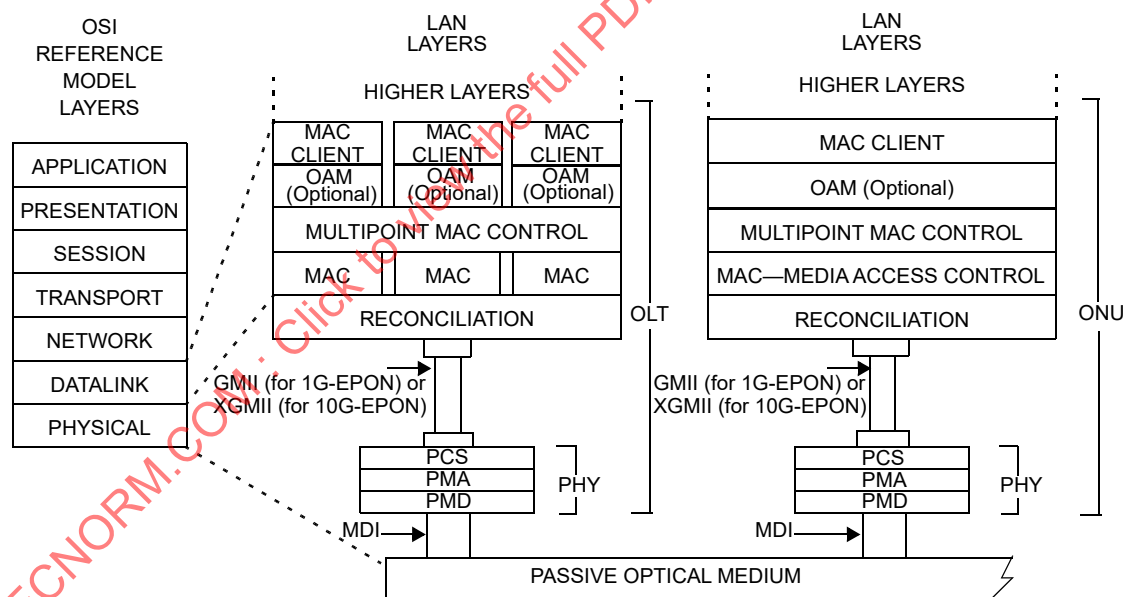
OSI REFERENCE MODEL LAYERS

APPLICATION
PRESENTATION
SESSION
TRANSPORT
NETWORK
DATALINK
PHYSICAL

LAN LAYERS

HIGHER LAYERS

MAC CLIENT
OAM (Optional)
MAC CLIENT
OAM (Optional)
MAC CLIENT
OAM (Optional)

MULTIPOINT MAC CONTROL

MAC
MAC
MAC

RECONCILIATION

OLT

GMII (for 1G-EPON) or XGMII (for 10G-EPON)

PCS
PMA
PMD

PHY

MDI

LAN LAYERS

HIGHER LAYERS

MAC CLIENT
OAM (Optional)
MULTIPOINT MAC CONTROL
MAC—MEDIA ACCESS CONTROL
RECONCILIATION

ONU

GMII (for 1G-EPON) or XGMII (for 10G-EPON)

PCS
PMA
PMD

PHY

MDI

PASSIVE OPTICAL MEDIUM

IECNORM.COM : Click to view the full PDF